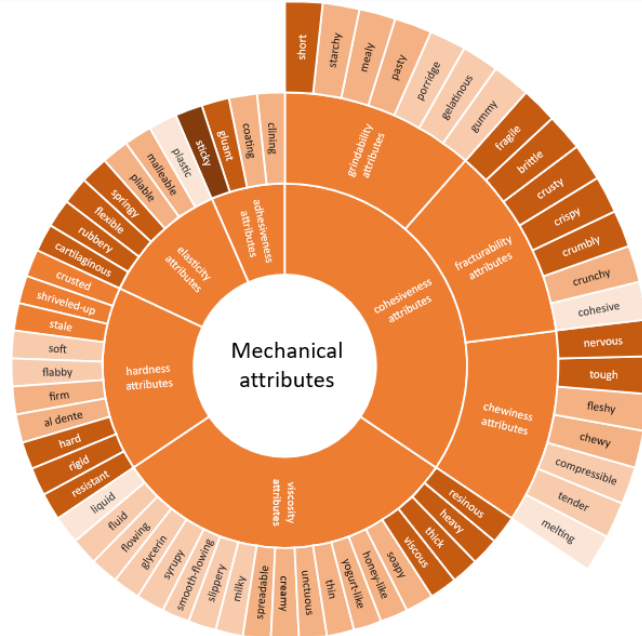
Mechanical attributes

cohesiveness attributes

grindability attributes
short
starchy
mealy
pasty
porridge
gelatinous
gummy

fracturability attributes
fragile
brittle
crusty
crispy
crumbly
crunchy
cohesive

chewiness attributes
nervous
tough
fleshy
chewy
compressible
tender
melting

viscosity attributes
resinous
heavy
thick
viscous
soapy
honey-like
yogurt-like
thin
unctuous
creamy
spreadable
milky
slippery
smooth-flowing
syrupy
glycerin
flowing
fluid
liquid

hardness attributes
resistant
rigid
hard
al dente
firm
flabby
soft
stale
shriveled-up
crusted

elasticity attributes
cartilaginous
rubbery
flexible
springy
pliable
malleable
plastic

adhesiveness attributes
sticky
gluant
coating
clining